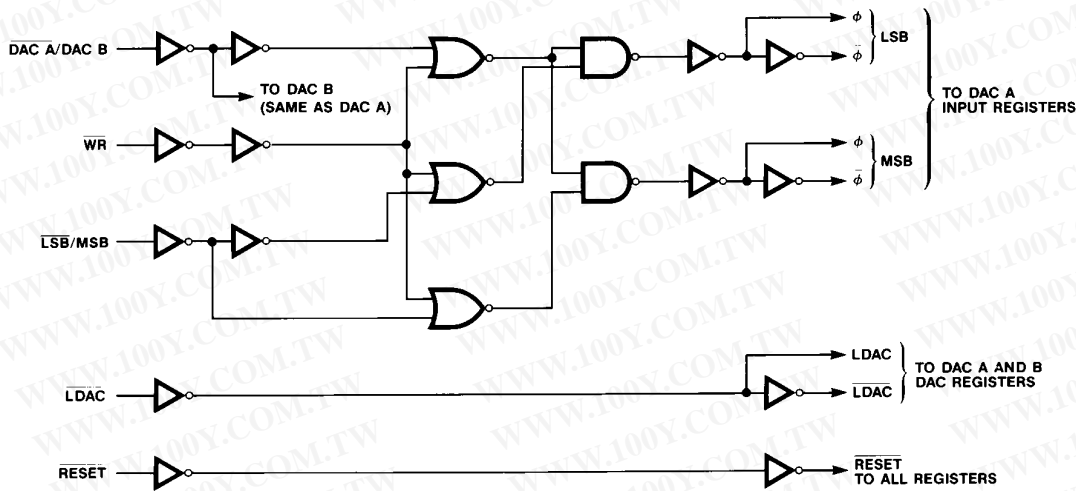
$\overline{\text{DAC A}}$/DAC B

TO DAC B (SAME AS DAC A)

$\overline{\text{WR}}$

$\overline{\text{LSB}}$/MSB

$\phi$

$\bar{\phi}$

LSB

$\phi$

$\bar{\phi}$

MSB

TO DAC A INPUT REGISTERS

$\overline{\text{LDAC}}$

LDAC

$\overline{\text{LDAC}}$

TO DAC A AND B DAC REGISTERS

$\overline{\text{RESET}}$

$\overline{\text{RESET}}$ TO ALL REGISTERS

WWW.100Y.COM.TW